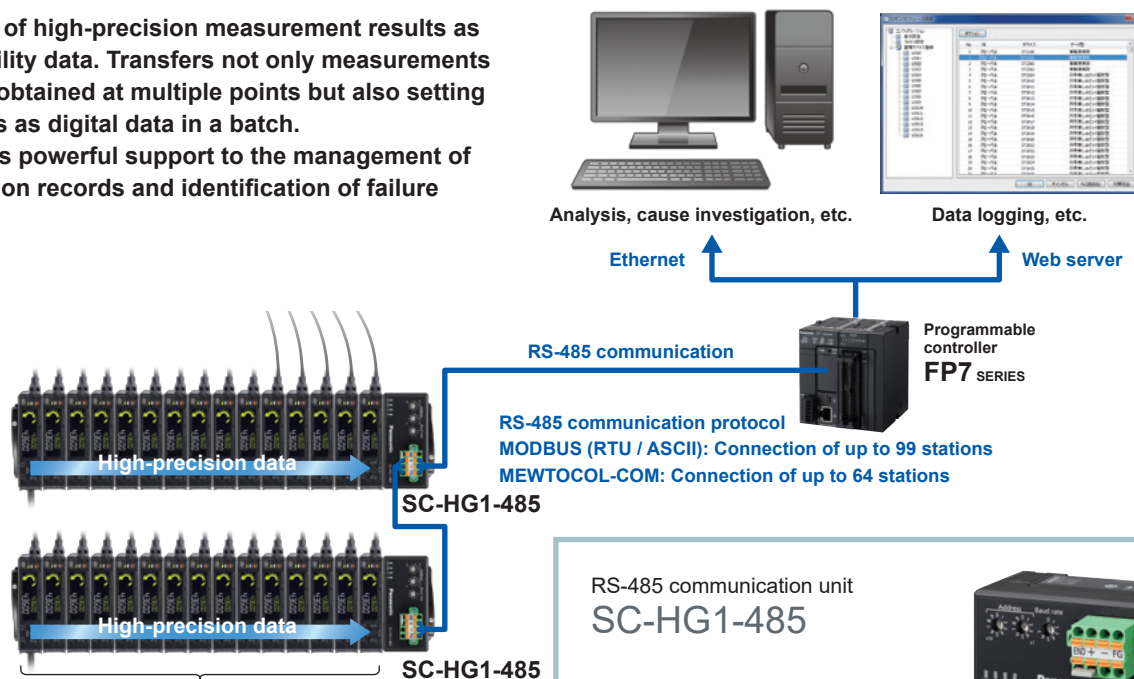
of high-precision measurement results as ility data. Transfers not only measurements obtained at multiple points but also setting s as digital data in a batch.
s powerful support to the management of on records and identification of failure

Analysis, cause investigation, etc.

Data logging, etc.

Ethernet

Web server

Programmable controller
FP7 SERIES

RS-485 communication

RS-485 communication protocol
MODBUS (RTU / ASCII): Connection of up to 99 stations
MEWTOCOL-COM: Connection of up to 64 stations

High-precision data

SC-HG1-485

High-precision data

SC-HG1-485

RS-485 communication unit
SC-HG1-485

Address
Baud rate
END + − FG